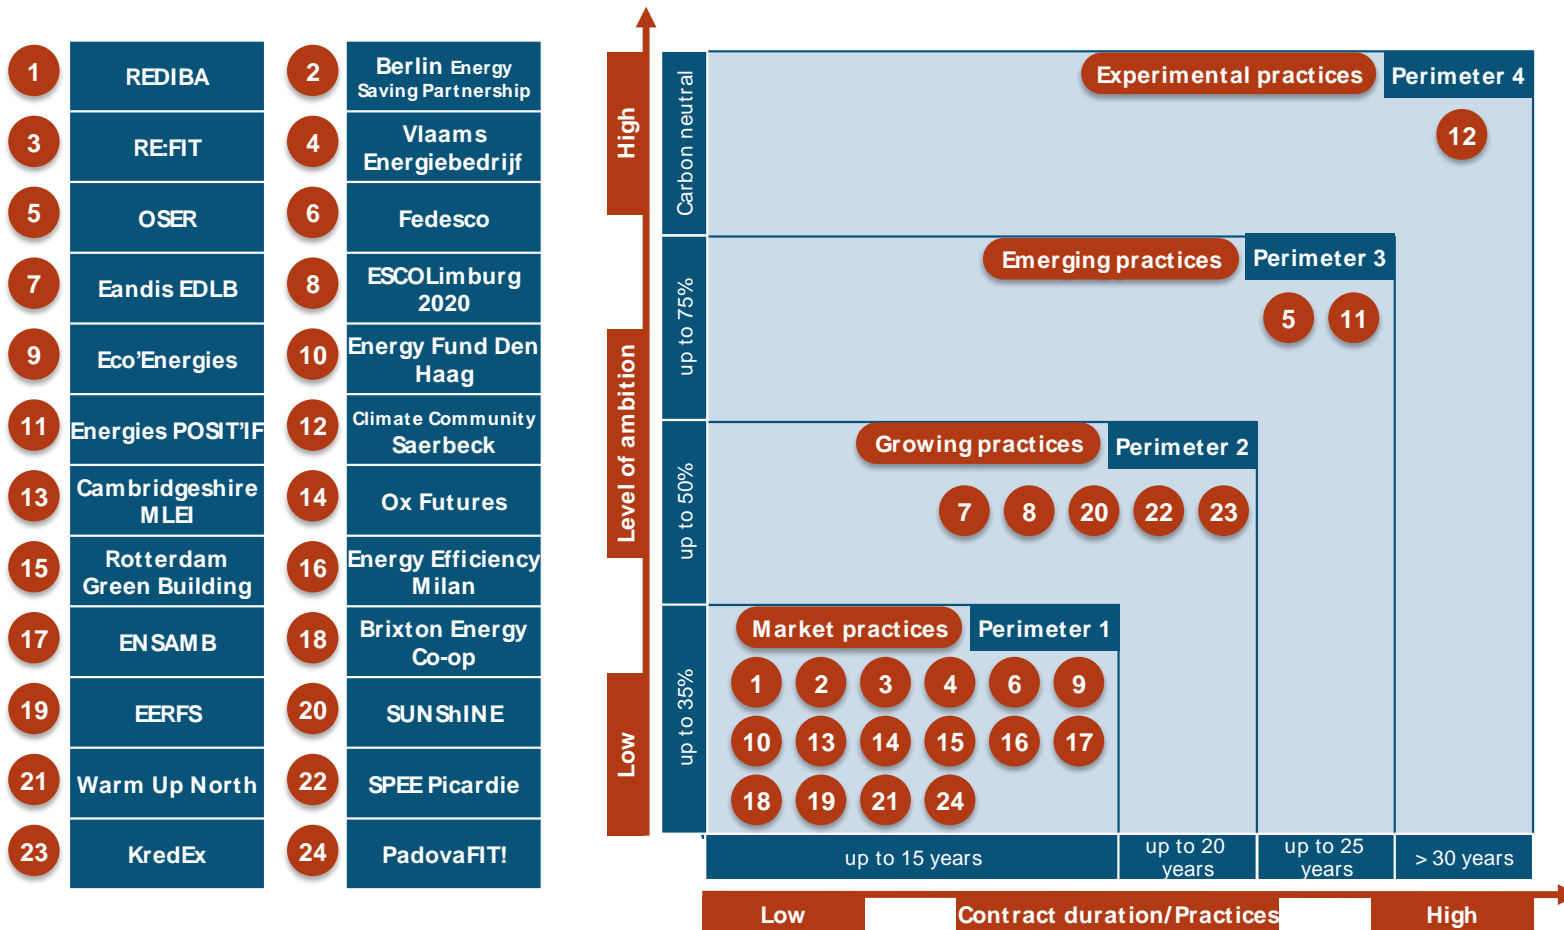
1 REDIBA
2 Berlin Energy Saving Partnership
3 RE:FIT
4 Vlaams Energiebedrijf
5 OSER
6 Fedesco
7 Eandis EDLB
8 ESCOLimburg 2020
9 Eco'Energies
10 Energy Fund Den Haag
11 Energies POSIT'IF
12 Climate Community Saerbeck
13 Cambridgeshire MLEI
14 Ox Futures
15 Rotterdam Green Building
16 Energy Efficiency Milan
17 ENSAMB
18 Brixton Energy Co-op
19 EERFS
20 SUNShINE
21 Warm Up North
22 SPEE Picardie
23 KredEx
24 PadovaFIT!

High

Level of ambition

Low

Carbon neutral

up to 75%

up to 50%

up to 35%

Experimental practices Perimeter 4

12

Emerging practices Perimeter 3

5 11

Growing practices Perimeter 2

7 8 20 22 23

Market practices Perimeter 1

1 2 3 4 6 9

10 13 14 15 16 17

18 19 21 24

| up to 15 years | up to 20 years | up to 25 years | > 30 years |
|---|---|---|---|

Low Contract duration/Practices High